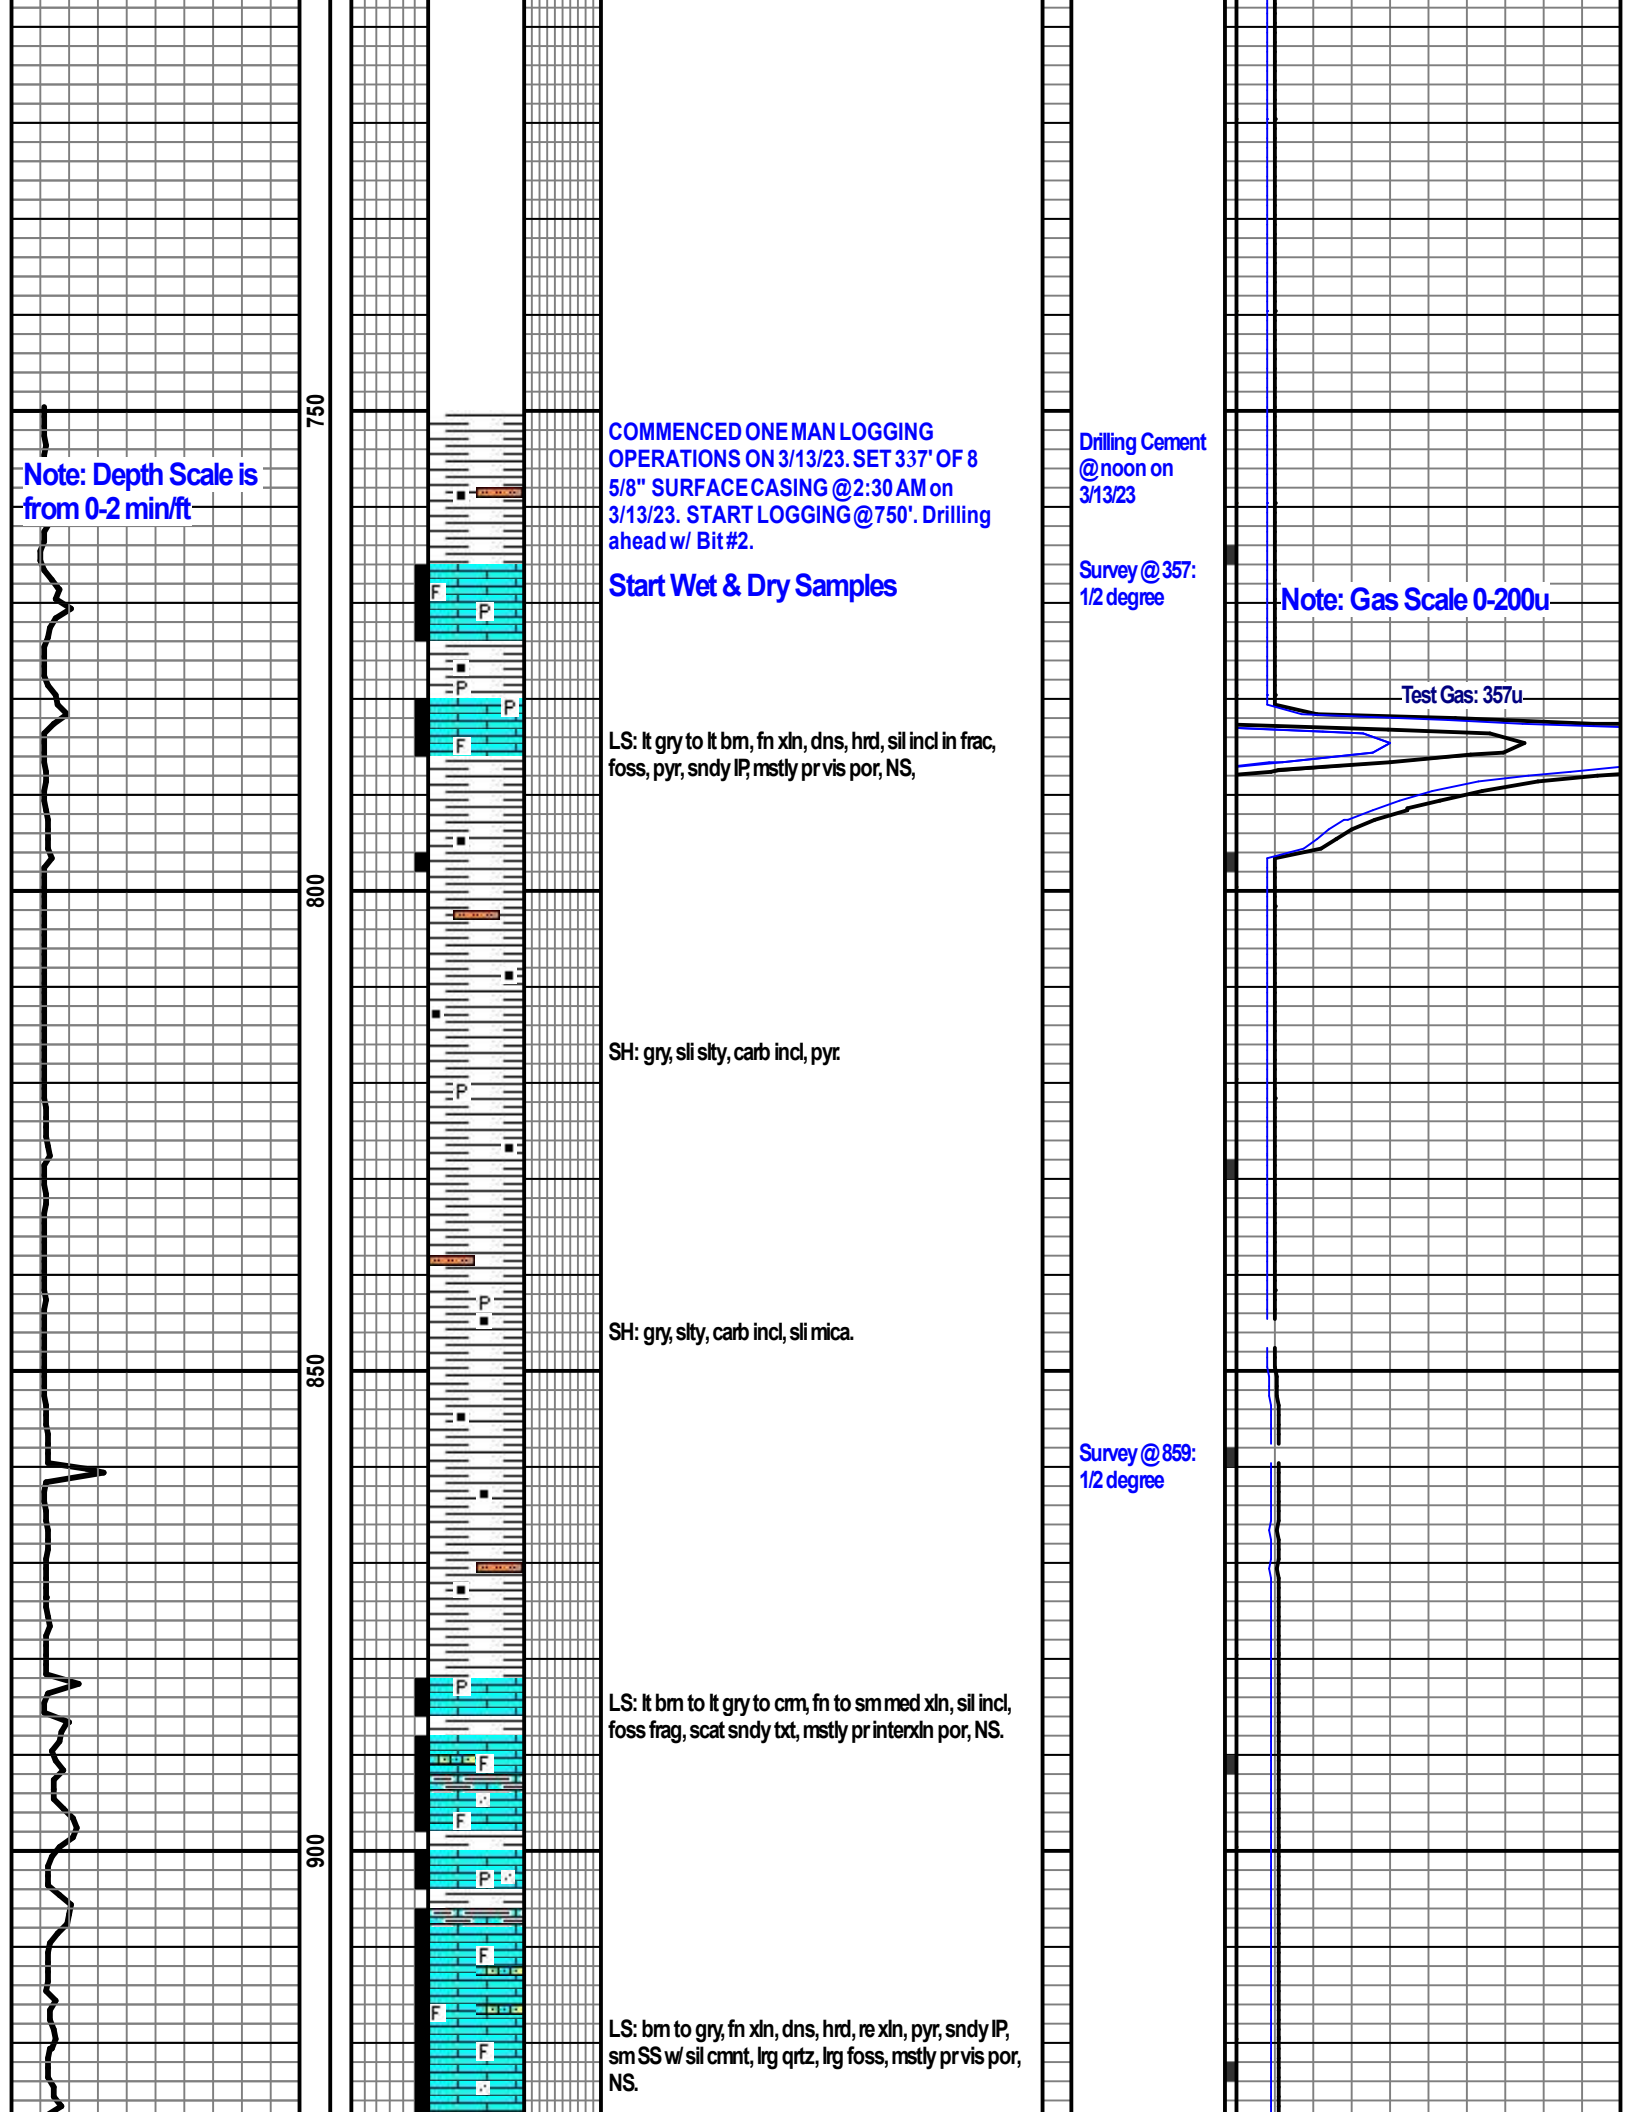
750

Note: Depth Scale is from 0-2 min/ft

COMMENCED ONE MAN LOGGING OPERATIONS ON 3/13/23. SET 337' OF 8 5/8" SURFACE CASING @2:30 AM on 3/13/23. START LOGGING @750'. Drilling ahead w/ Bit #2.

Start Wet & Dry Samples

Drilling Cement @noon on 3/13/23

Survey @357: 1/2 degree

Note: Gas Scale 0-200u

Test Gas: 357u

F
P
P
P
F

LS: lt gry to lt brn, fn xln, dns, hrd, sil incl in frac, foss, pyr, sndy IP, mstly pr vis por, NS,

800

SH: gry, sli slty, carb incl, pyr.

P

P

SH: gry, slty, carb incl, sli mica.

850

Survey @859: 1/2 degree

P

LS: lt brn to lt gry to crm, fn to sm med xln, sil incl, foss frag, scat sndy txt, mstly pr interxln por, NS.

F
F

900

P
F
F
F

LS: brn to gry, fn xln, dns, hrd, re xln, pyr, sndy IP, sm SS w/ sil cmnt, lrg qrtz, lrg foss, mstly pr vis por, NS.